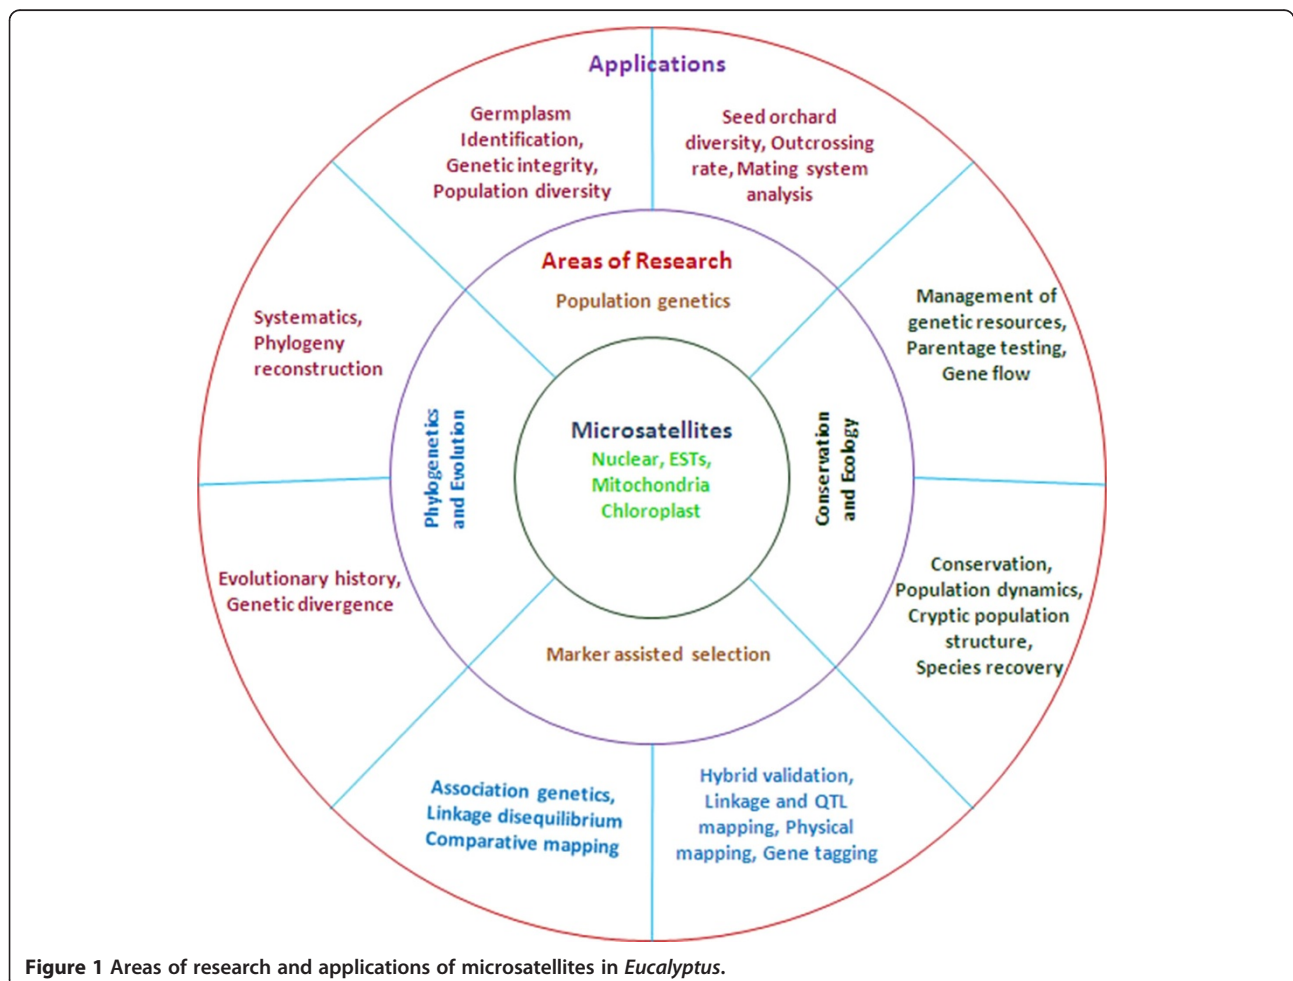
Applications

Germplasm Identification, Genetic integrity, Population diversity

Seed orchard diversity, Outcrossing rate, Mating system analysis

Management of genetic resources, Parentage testing, Gene flow

Conservation, Population dynamics, Cryptic population structure, Species recovery

Hybrid validation, Linkage and QTL mapping, Physical mapping, Gene tagging

Association genetics, Linkage disequilibrium Comparative mapping

Evolutionary history, Genetic divergence

Systematics, Phylogeny reconstruction

Areas of Research

Population genetics

Conservation and Ecology

Marker assisted selection

Phylogenetics and Evolution

Microsatellites
Nuclear, ESTs, Mitochondria Chloroplast

**Figure 1** Areas of research and applications of microsatellites in *Eucalyptus*.